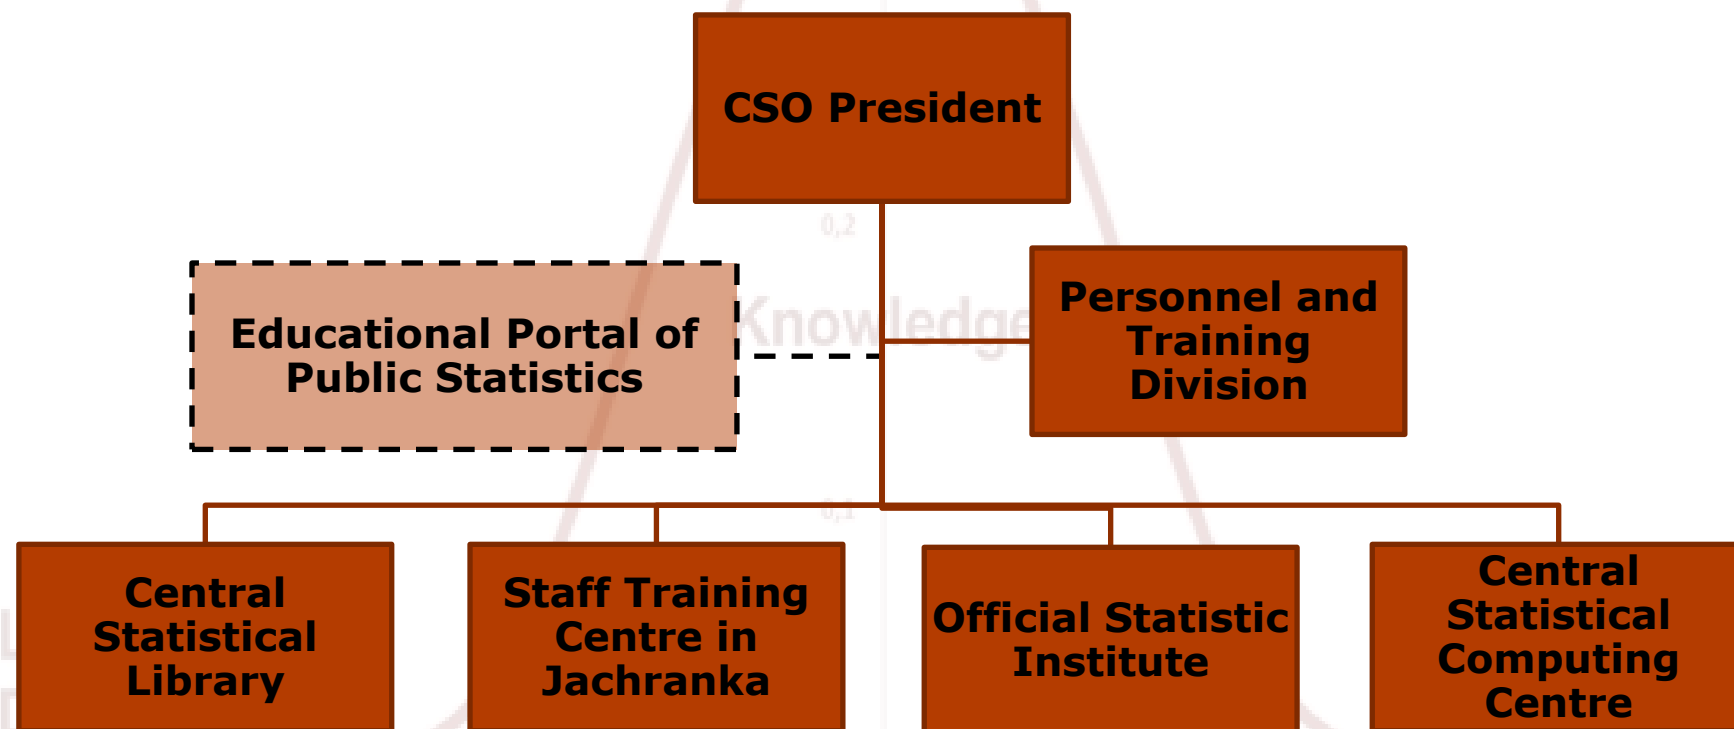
CSO President

Educational Portal of Public Statistics

Personnel and Training Division

Central Statistical Library

Staff Training Centre in Jachranka

Official Statistic Institute

Central Statistical Computing Centre